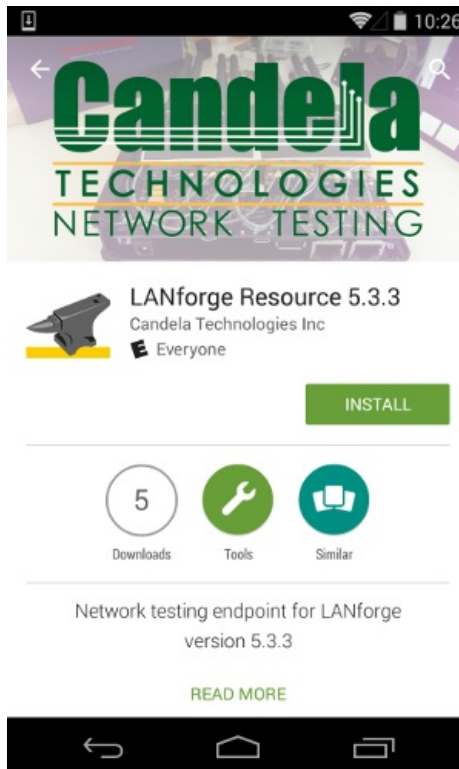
10:26

Candela
TECHNOLOGIES
NETWORK TESTING

LANforge Resource 5.3.3
Candela Technologies Inc
E Everyone

INSTALL

5
Downloads

Tools

Similar

Network testing endpoint for LANforge version 5.3.3

READ MORE